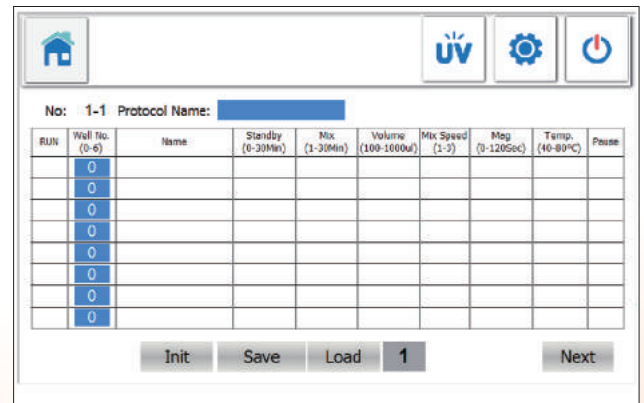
UV

No: 1-1 Protocol Name:

| RUN | Well No. (0-6) | Name | Standby (0-30Min) | Mix (1-30Min) | Volume (100-1000ul) | Mix Speed (1-3) | Mag (0-120Sec) | Temp. (40-80°C) | Pause |
|---|---|---|---|---|---|---|---|---|---|
| | 0 | | | | | | | | |
| | 0 | | | | | | | | |
| | 0 | | | | | | | | |
| | 0 | | | | | | | | |
| | 0 | | | | | | | | |
| | 0 | | | | | | | | |
| | 0 | | | | | | | | |
| | 0 | | | | | | | | |

Init Save Load 1 Next